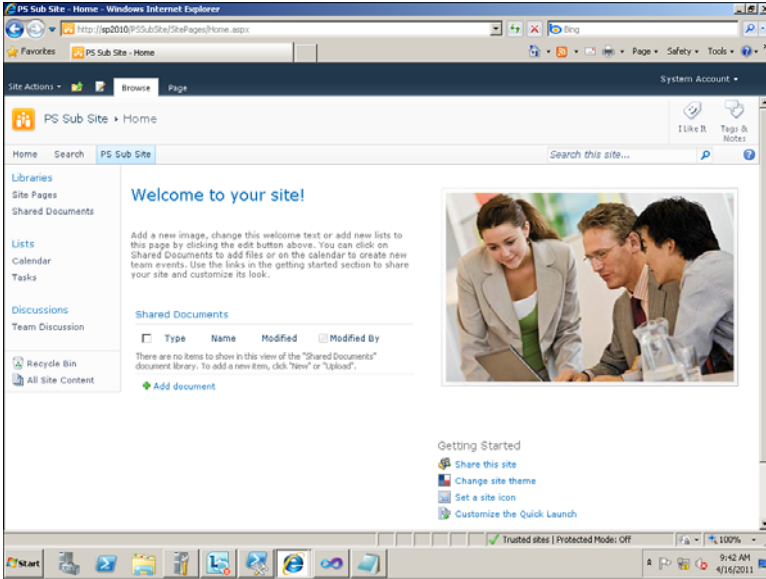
PS Sub Site - Home - Windows Internet Explorer

http://sp2010/PSSubSite/SitePages/Home.aspx

Bing

Favorites

PS Sub Site - Home

Page ▾ Safety ▾ Tools ▾

Site Actions ▾ Browse Page

System Account ▾

PS Sub Site ▸ Home

I Like It

Tags & Notes

Home Search PS Sub Site

Search this site...

Libraries

Site Pages

Shared Documents

Lists

Calendar

Tasks

Discussions

Team Discussion

Recycle Bin

All Site Content

Welcome to your site!

Add a new image, change this welcome text or add new lists to this page by clicking the edit button above. You can click on Shared Documents to add files or on the calendar to create new team events. Use the links in the getting started section to share your site and customize its look.

Shared Documents

| Type | Name | Modified | Modified By |
|---|---|---|---|

There are no items to show in this view of the "Shared Documents" document library. To add a new item, click "New" or "Upload".

Add document

Getting Started

Share this site

Change site theme

Set a site icon

Customize the Quick Launch

Trusted sites | Protected Mode: Off

100%

Start

9:42 AM
4/16/2011